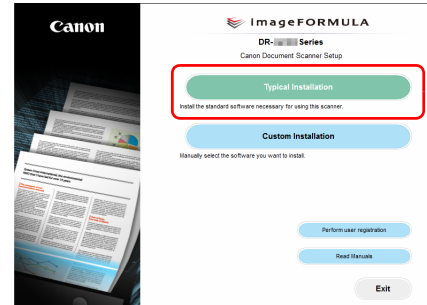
Canon

imageFORMULA

DR-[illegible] Series

Canon Document Scanner Setup

Typical Installation

Install the standard software necessary for using this scanner.

Custom Installation

Manually select the software you want to install.

Perform user registration

Read Manuals

Exit